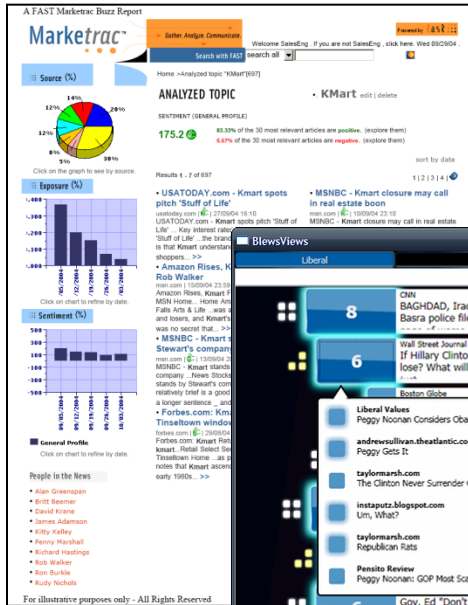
A FAST Marketrac Buzz Report

Marketrac

Gather. Analyze. Communicate.

Search with FAST

Powered by FAST

Welcome SalesEng . If you are not SalesEng , click here. Wed 09/29/04 .

search all

Source (%)

14%
20%
6%
12%
8%
5%
30%

Click on the graph to see by source.

Exposure (%)

Click on chart to refine by date.

Sentiment (%)

Click on chart to refine by date.

General Profile

People in the News

Alan Greenspan
Britt Beemer
David Krane
James Adamson
Kitty Kelley
Penny Marshall
Richard Hastings
Rob Walker
Ron Burkle
Rudy Nichols

For illustrative purposes only - All Rights Reserved

Home >Analyzed topic "KMart"[697]

ANALYZED TOPIC

- KMart edit | delete

SENTIMENT (GENERAL PROFILE)

175.2

83.33% of the 30 most relevant articles are positive. (explore them)

6.67% of the 30 most relevant articles are negative. (explore them)

sort by date

Results 1 - 7 of 697

1 | 2 | 3 | 4 |

• USATODAY.com - Kmart spots pitch 'Stuff of Life'

usatoday.com | 27/09/04 16:10

USATODAY.com - Kmart spots pitch 'Stuff of Life' ... Key interest rate ... 'Stuff of Life' ...the brand ... is that Kmart understan... shoppers... >>

• Amazon Rises, K... Rob Walker

msn.com | 27/09/04 ...

Amazon Rises, Kmart F... MSN Home... Home Arti... Falls Arts & Life ...was a... and losers, and Kmart's... was no secret that...

• MSNBC - Kmart st... Stewart's company...

msnbc.com | 13/09/04 ...

MSNBC - Kmart stands... company ...News Stocks... stands by Stewart's com... relatively brief is a good ... a longer sentence ...and ... that Kmart wants ...

• Forbes.com: Kma... Tinseltown window...

forbes.com | 27/09/04 ...

Forbes.com: Kmart Reta... kmart...Retail Select Se... Tinseltown Home ...as p... notes that Kmart ascend... early 1980s... >>

• MSNBC - Kmart closure may call in real estate boon

msn.com | 10/09/04 02:33

BlewsViews

Liberal

8

6

CNN
BAGHDAD, Iraq
Basra police file

Wall Street Journal
If Hillary Clinton
lose? What Happ

Boston Globe

Liberal Values
Peggy Noonan Considers Oba

andrewsullivan.theatlantic.co
Peggy Gets It

taylormarsh.com
The Clinton Never Surrender C

instaputz.blogspot.com
Um, What?

taylormarsh.com
Republican Rats

Pensito Review
Peggy Noonan: GOP Most Sure

Gov. Ed "Don't